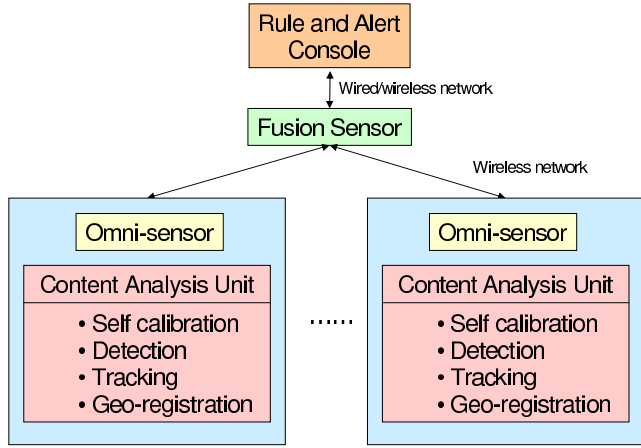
Rule and Alert Console

Wired/wireless network

Fusion Sensor

Wireless network

Omni-sensor

Content Analysis Unit
• Self calibration
• Detection
• Tracking
• Geo-registration

......

Omni-sensor

Content Analysis Unit
• Self calibration
• Detection
• Tracking
• Geo-registration